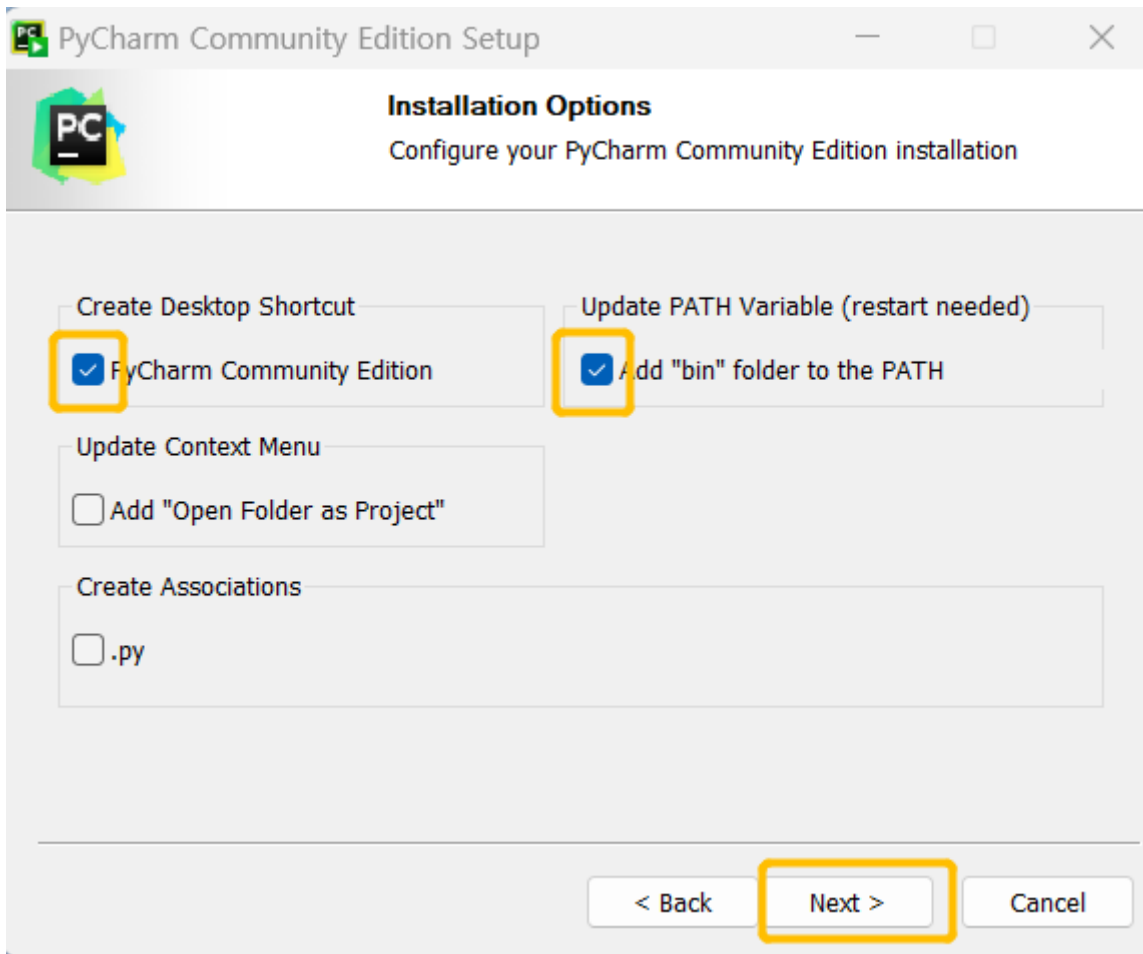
PyCharm Community Edition Setup

PC

Installation Options

Configure your PyCharm Community Edition installation

Create Desktop Shortcut

PyCharm Community Edition

Update PATH Variable (restart needed)

Add "bin" folder to the PATH

Update Context Menu

Add "Open Folder as Project"

Create Associations

.py

< Back

Next >

Cancel